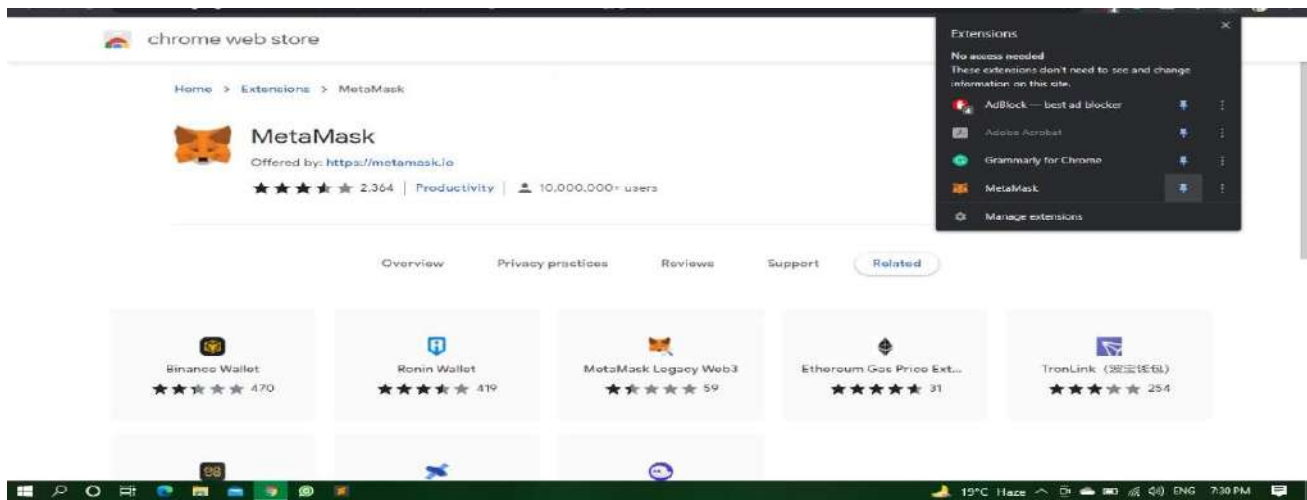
chrome web store

Home > Extensions > MetaMask

MetaMask
Offered by: https://metamask.io
2,364 | Productivity | 10,000,000+ users

Overview Privacy practices Reviews Support Related

Binance Wallet
470

Ronin Wallet
419

MetaMask Legacy Web3
59

Ethereum Gas Price Ext...
31

TronLink (波宝钱包)
254

Extensions
No access needed
These extensions don't need to see and change information on this site.
AdBlock — best ad blocker
Adobe Acrobat
Grammarly for Chrome
MetaMask
Manage extensions

19°C Haze ENG 7:30 PM